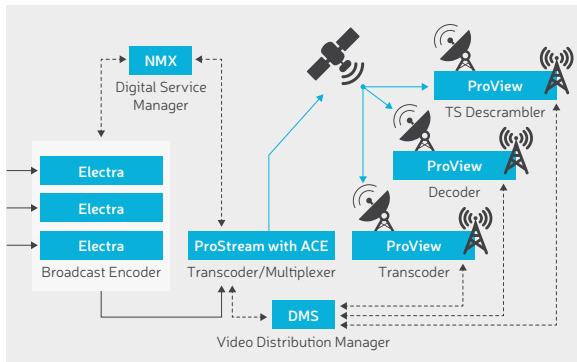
NMX
Digital Service Manager

Electra
Electra
Electra
Broadcast Encoder

ProStream with ACE
Transcoder/Multiplexer

ProView
TS Descrambler

ProView
Decoder

ProView
Transcoder

DMS
Video Distribution Manager